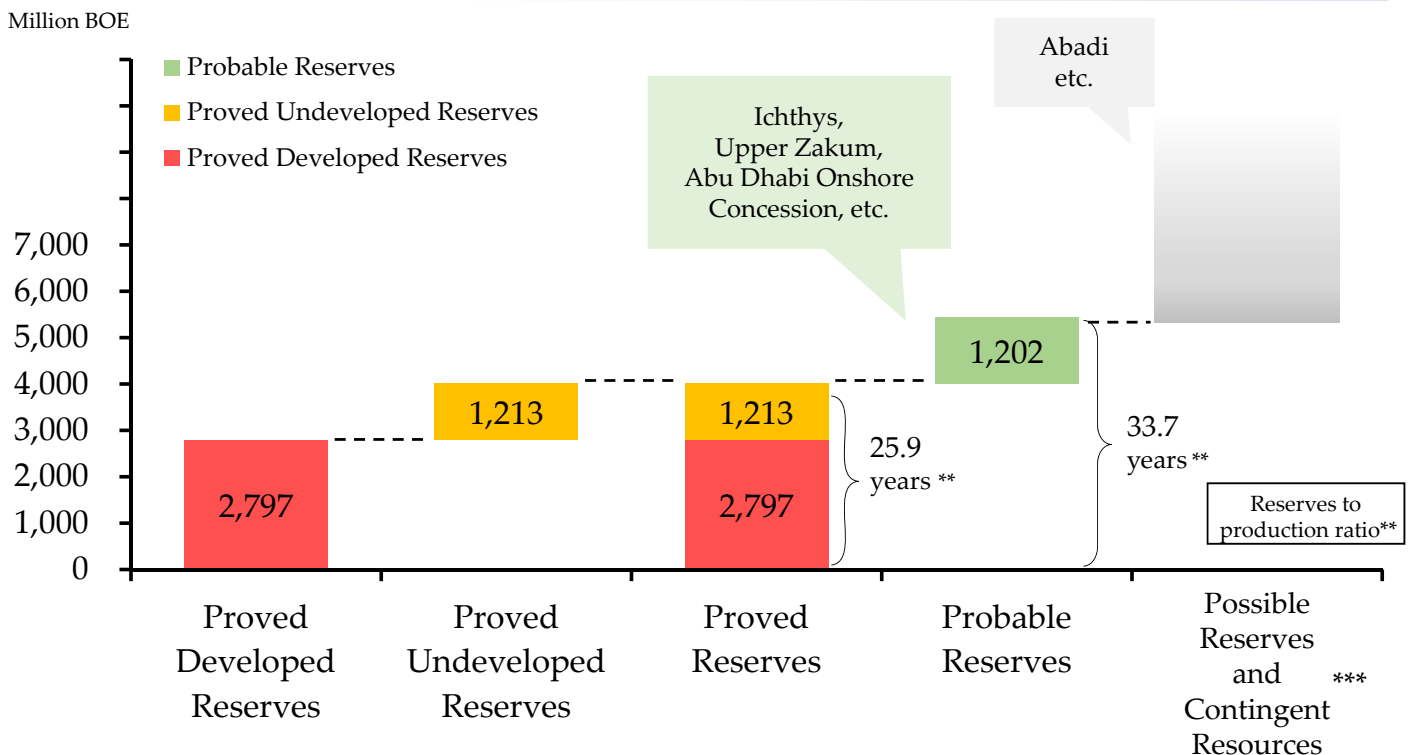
Million BOE

Probable Reserves
Proved Undeveloped Reserves
Proved Developed Reserves

Abadi etc.

Ichthys, Upper Zakum, Abu Dhabi Onshore Concession, etc.

7,000
6,000
5,000
4,000
3,000
2,000
1,000
0

1,202
1,213
1,213
2,797
2,797

25.9 years **
33.7 years **

Reserves to production ratio**

Proved Developed Reserves
Proved Undeveloped Reserves
Proved Reserves
Probable Reserves
Possible Reserves and Contingent Resources
***